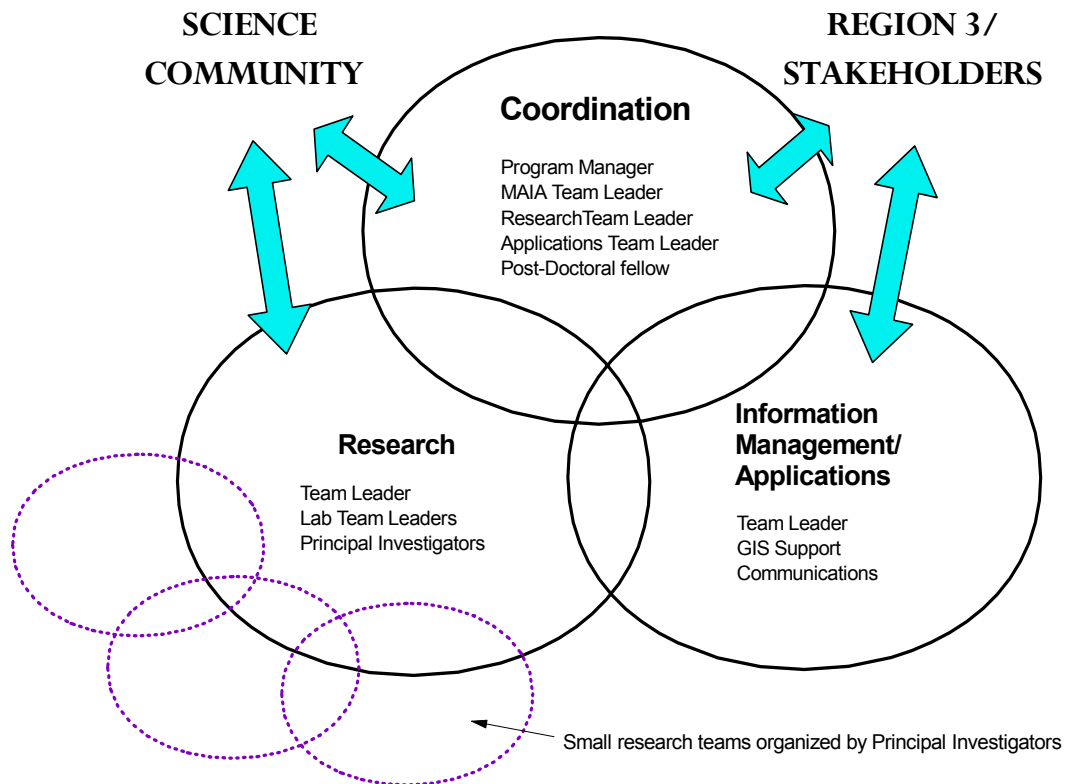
SCIENCE COMMUNITY

REGION 3/ STAKEHOLDERS

Coordination

Program Manager
MAIA Team Leader
ResearchTeam Leader
Applications Team Leader
Post-Doctoral fellow

Research

Team Leader
Lab Team Leaders
Principal Investigators

Information Management/ Applications

Team Leader
GIS Support
Communications

Small research teams organized by Principal Investigators